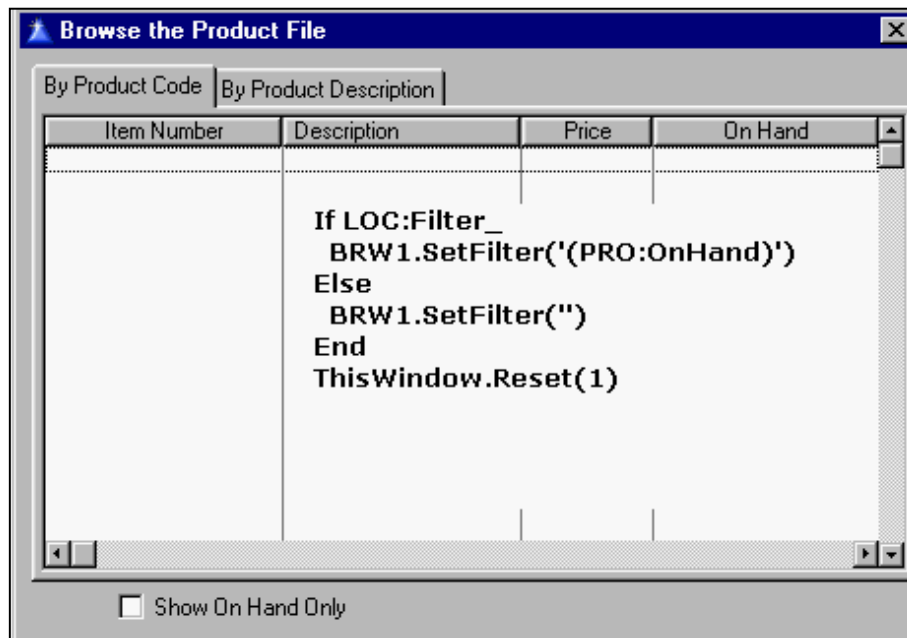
Browse the Product File

By Product Code | By Product Description

| Item Number | Description | Price | On Hand |
|---|---|---|---|

If LOC:Filter_
BRW1.SetFilter('(PRO:OnHand)')
Else
BRW1.SetFilter('')
End
ThisWindow.Reset(1)

Show On Hand Only